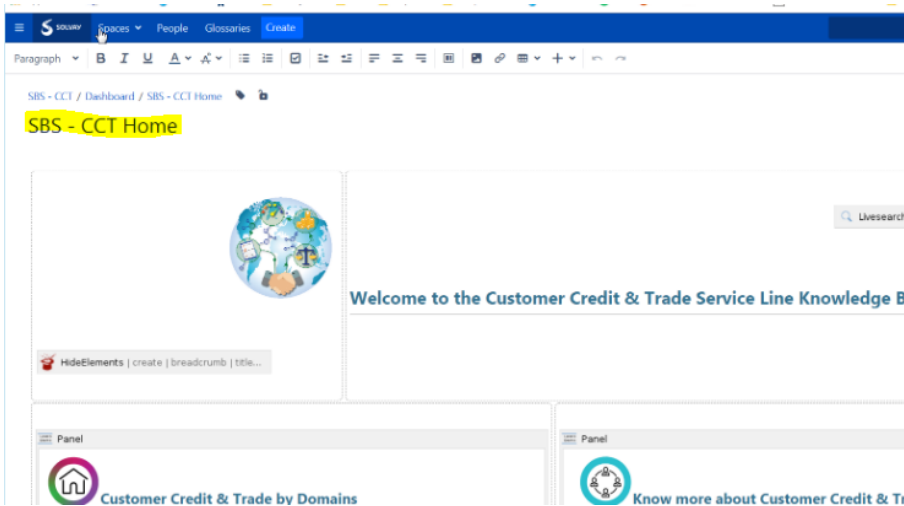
SOLVAY Spaces People Glossaries Create

Paragraph B I U A

SBS - CCT / Dashboard / SBS - CCT Home

SBS - CCT Home

Livesearch

Welcome to the Customer Credit & Trade Service Line Knowledge B

HideElements | create | breadcrumb | title...

Panel

Customer Credit & Trade by Domains

Panel

Know more about Customer Credit & Tr